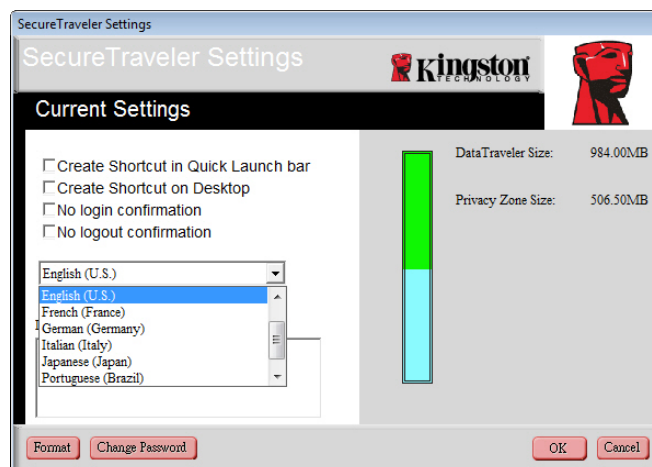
SecureTraveler Settings

SecureTraveler Settings

Kingston TECHNOLOGY

Current Settings

Create Shortcut in Quick Launch bar
Create Shortcut on Desktop
No login confirmation
No logout confirmation

English (U.S.)

English (U.S.)
French (France)
German (Germany)
Italian (Italy)
Japanese (Japan)
Portuguese (Brazil)

DataTraveler Size: 984.00MB

Privacy Zone Size: 506.50MB

Format
Change Password
OK
Cancel